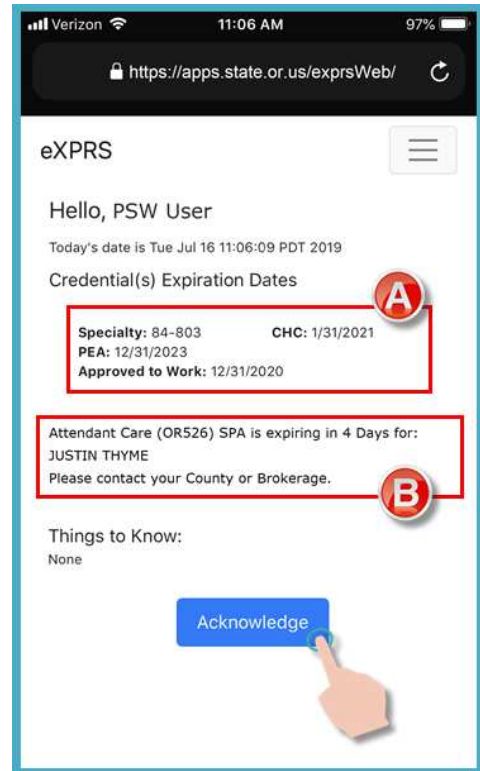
Verizon 11:06 AM 97%

https://apps.state.or.us/exprsWeb/

eXPRS

Hello, PSW User

Today's date is Tue Jul 16 11:06:09 PDT 2019

Credential(s) Expiration Dates

A

**Specialty:** 84-803 **CHC:** 1/31/2021
**PEA:** 12/31/2023
**Approved to Work:** 12/31/2020

Attendant Care (OR526) SPA is expiring in 4 Days for:
JUSTIN THYME
Please contact your County or Brokerage.

B

Things to Know:
None

Acknowledge